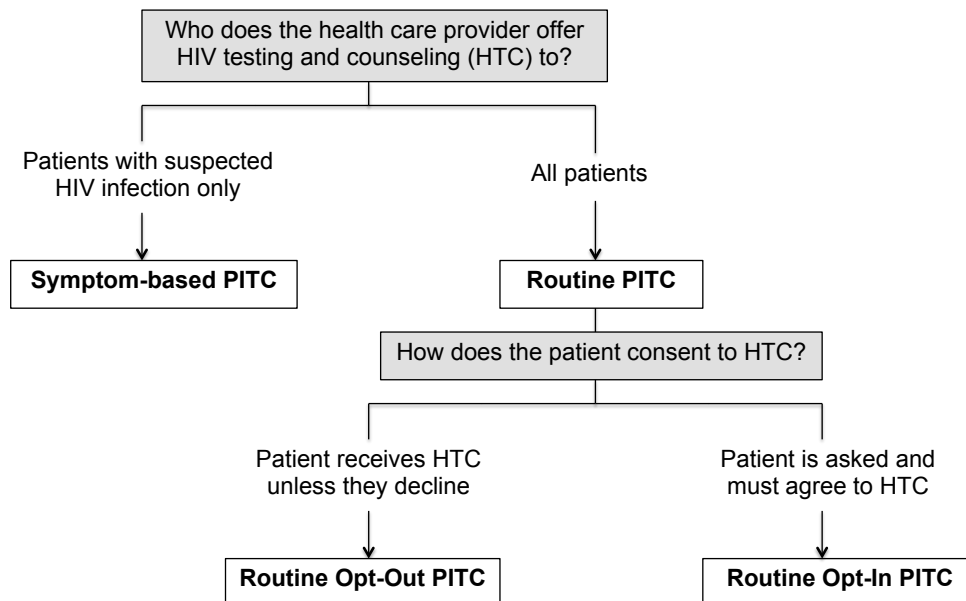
Who does the health care provider offer HIV testing and counseling (HTC) to?

Patients with suspected HIV infection only

All patients

**Symptom-based PITC**

**Routine PITC**

How does the patient consent to HTC?

Patient receives HTC unless they decline

Patient is asked and must agree to HTC

**Routine Opt-Out PITC**

**Routine Opt-In PITC**